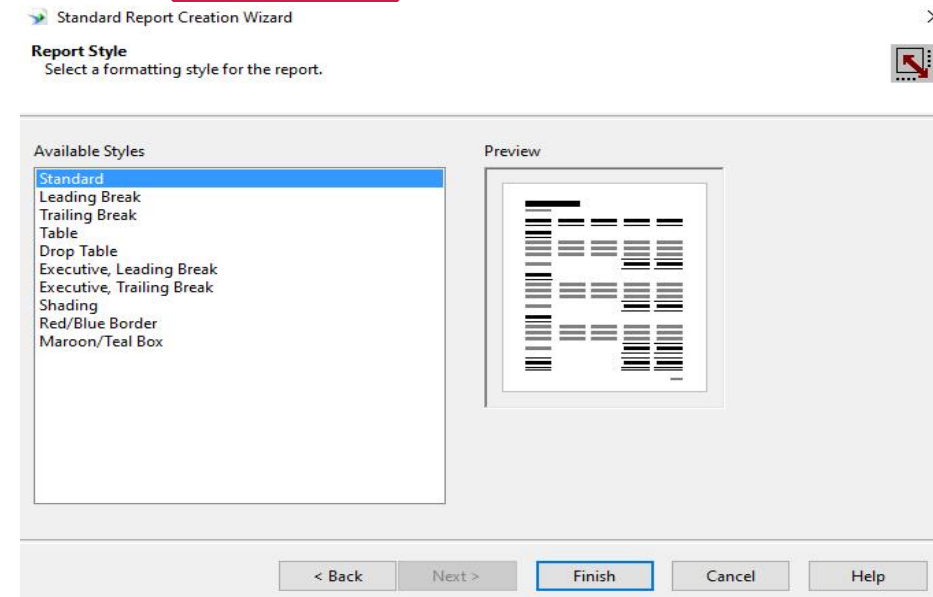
Standard Report Creation Wizard

Report Style
Select a formatting style for the report.

Available Styles

Standard
Leading Break
Trailing Break
Table
Drop Table
Executive, Leading Break
Executive, Trailing Break
Shading
Red/Blue Border
Maroon/Teal Box

Preview

< Back
Next >
Finish
Cancel
Help